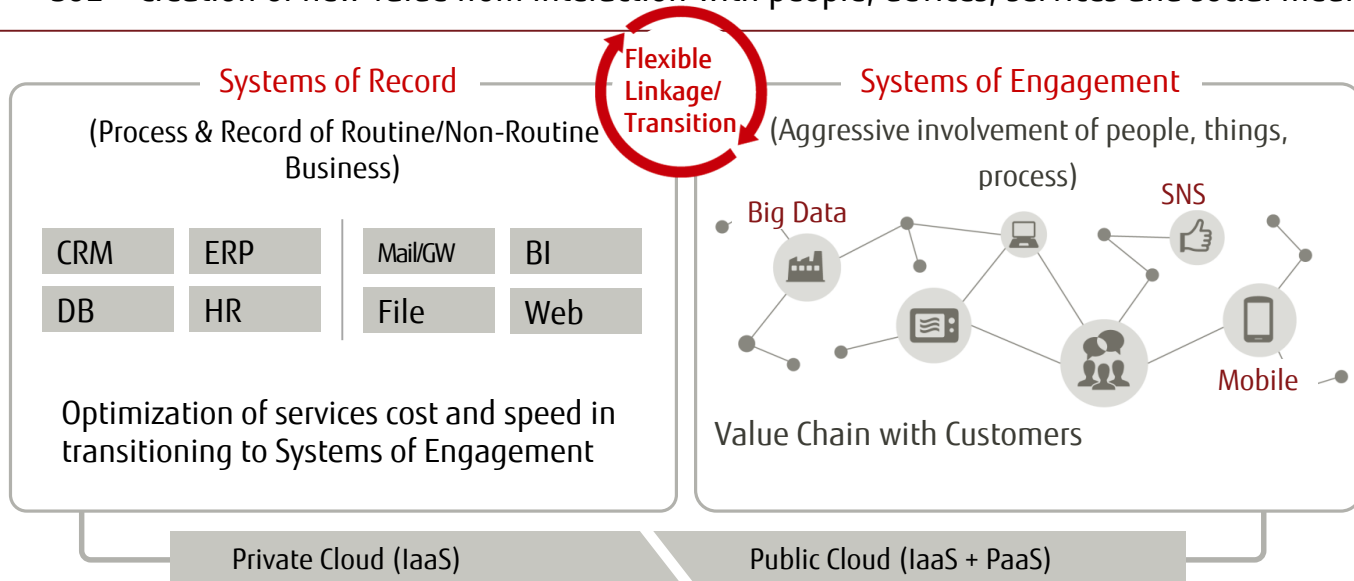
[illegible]

Flexible Linkage/ Transition

Systems of Record

(Process & Record of Routine/Non-Routine Business)

| CRM | ERP |
|---|---|
| DB | HR |

| Mail/GW | BI |
|---|---|
| File | Web |

Optimization of services cost and speed in transitioning to Systems of Engagement

Systems of Engagement

(Aggressive involvement of people, things, process)

Big Data

SNS

Mobile

Value Chain with Customers

Private Cloud (IaaS)

Public Cloud (IaaS + PaaS)